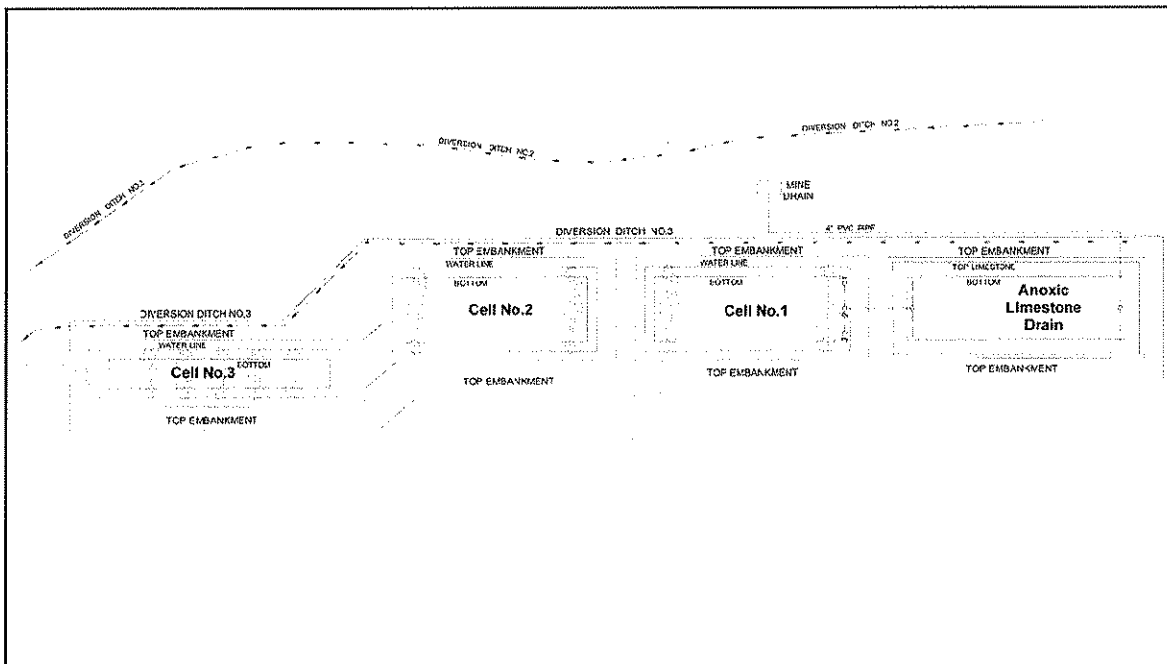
DIVERSION DITCH NO.2

DIVERSION DITCH NO.2

DIVERSION DITCH NO.1

MINE DRAIN

DIVERSION DITCH NO.3

4" PVC PIPE

TOP EMBANKMENT

TOP EMBANKMENT

TOP EMBANKMENT

WATER LINE

WATER LINE

TOP LIMESTONE

BOTTOM

BOTTOM

BOTTOM

Cell No.2

Cell No.1

Anoxic Limestone Drain

DIVERSION DITCH NO.3

TOP EMBANKMENT

WATER LINE

BOTTOM

Cell No.3

TOP EMBANKMENT

TOP EMBANKMENT

TOP EMBANKMENT

TOP EMBANKMENT